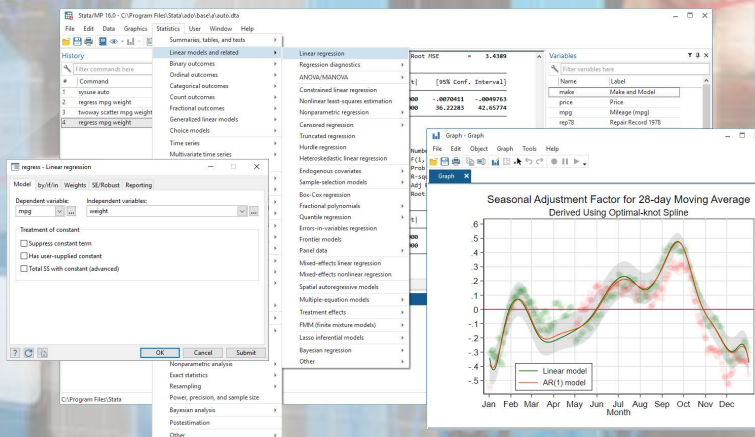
Stata/MP 16.0 - C:\Program Files\Stata\ado\base\a\auto.dta

File Edit Data Graphics Statistics User Window Help

History

Filter commands here

| # | Command |
|---|---|
| 1 | sysuse auto |
| 2 | regress mpg weight |
| 3 | twoway scatter mpg weight |
| 4 | regress mpg weight |

Summaries, tables, and tests
Linear models and related
Binary outcomes
Ordinal outcomes
Categorical outcomes
Count outcomes
Fractional outcomes
Generalized linear models
Choice models
Time series
Multivariate time series
Nonparametric analysis
Exact statistics
Resampling
Power, precision, and sample size
Bayesian analysis
Postestimation
Other

Linear regression
Regression diagnostics
ANOVA/MANOVA
Constrained linear regression
Nonlinear least-squares estimation
Nonparametric regression
Censored regression
Truncated regression
Hurdle regression
Heteroskedastic linear regression
Endogenous covariates
Sample-selection models
Box-Cox regression
Fractional polynomials
Quantile regression
Errors-in-variables regression
Frontier models
Panel data
Mixed-effects linear regression
Mixed-effects nonlinear regression
Spatial autoregressive models
Multiple-equation models
Treatment effects
FMM (finite mixture models)
Lasso inferential models
Bayesian regression
Other

Root MSE = 3.4389
t| [95% Conf. Interval]
00 -.0070411 -.0049763
00 36.22283 42.65774

Number
F(1,
Prob
R-sq
Adj R
Root

t|

Variables

Filter variables here

| Name | Label |
|---|---|
| make | Make and Model |
| price | Price |
| mpg | Mileage (mpg) |
| rep78 | Repair Record 1978 |

regress - Linear regression

Model by/if/in Weights SE/Robust Reporting

Dependent variable: mpg
Independent variables: weight

Treatment of constant
Suppress constant term
Has user-supplied constant
Total SS with constant (advanced)

OK Cancel Submit

C:\Program Files\Stata

Graph - Graph

File Edit Object Graph Tools Help

Graph

Seasonal Adjustment Factor for 28-day Moving Average
Derived Using Optimal-knot Spline

.6
.5
.4
.3
.2
.1
0
-.1
-.2
-.3
-.4

Linear model
AR(1) model

Jan Feb Mar Apr May Jun Jul Aug Sep Oct Nov Dec
Month